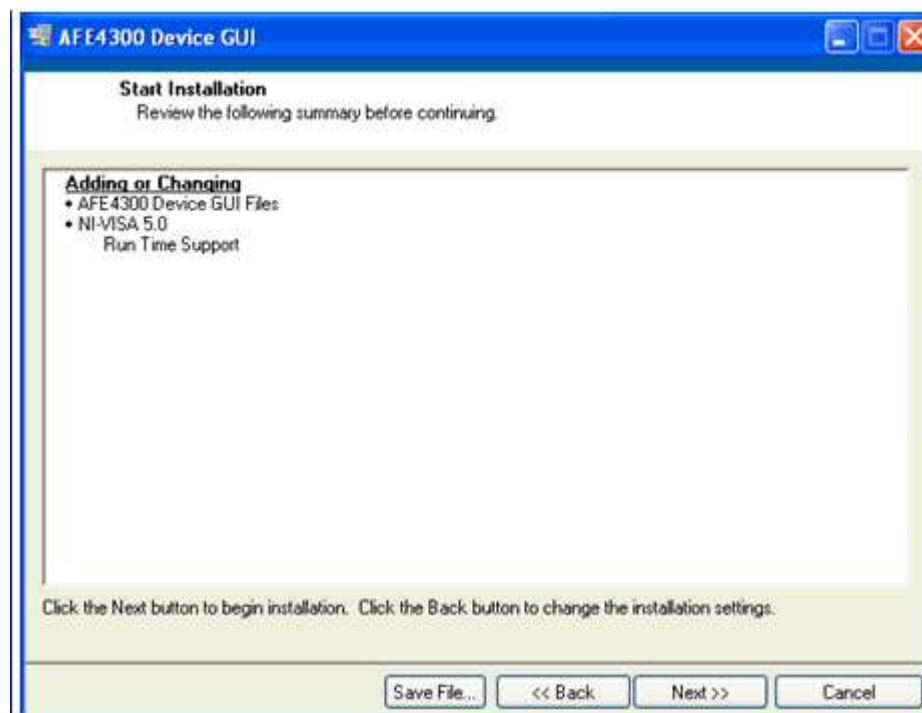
AFE4300 Device GUI

Start Installation
Review the following summary before continuing.

Adding or Changing
• AFE4300 Device GUI Files
• NI-VISA 5.0
Run Time Support

Click the Next button to begin installation. Click the Back button to change the installation settings.

Save File... << Back Next >> Cancel